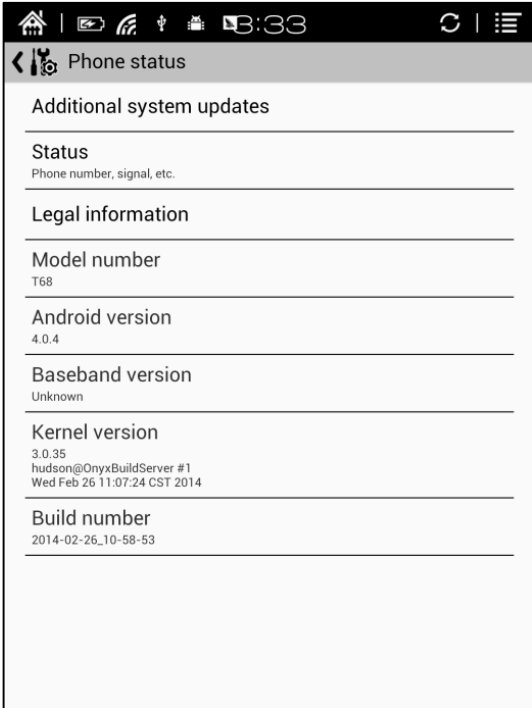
3:33

Phone status

Additional system updates

Status
Phone number, signal, etc.

Legal information

Model number
T68

Android version
4.0.4

Baseband version
Unknown

Kernel version
3.0.35
hudson@OnyxBuildServer #1
Wed Feb 26 11:07:24 CST 2014

Build number
2014-02-26_10-58-53